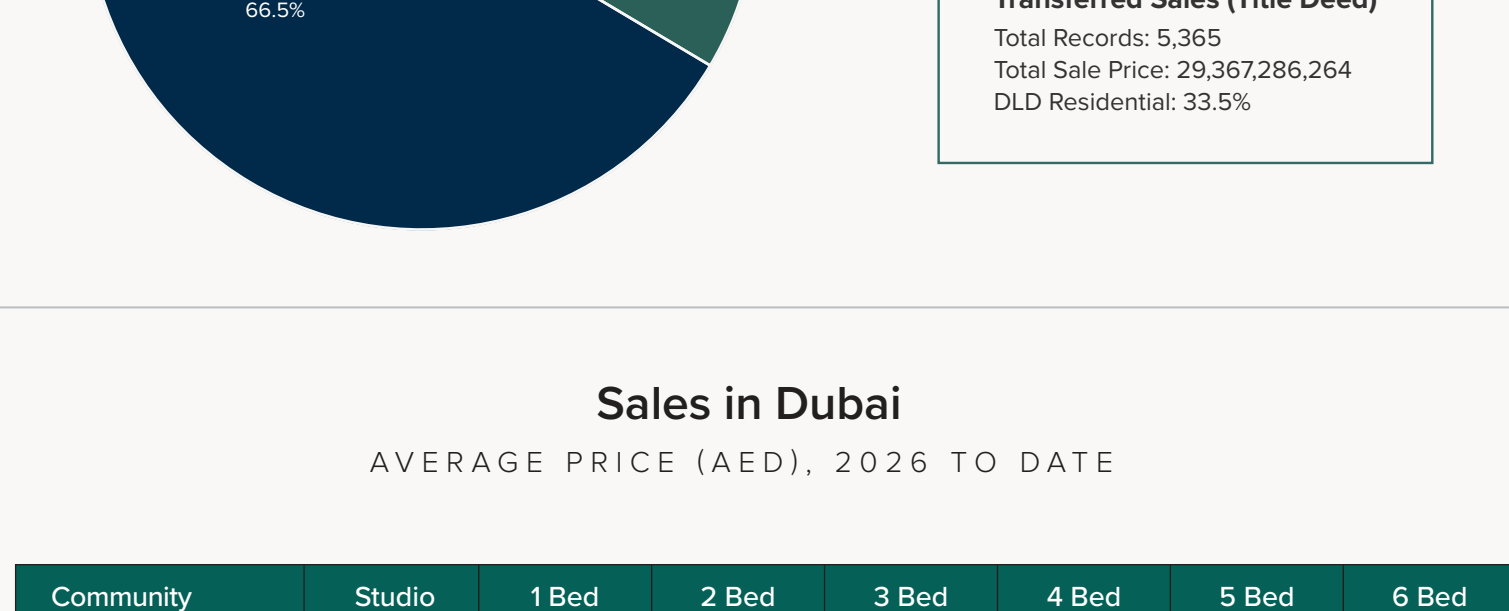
66.5%

Transferred Sales (Title Deed)
Total Records: 5,365
Total Sale Price: 29,367,286,264
DLD Residential: 33.5%

Sales in Dubai

AVERAGE PRICE (AED), 2026 TO DATE

| Community | Studio | 1 Bed | 2 Bed | 3 Bed | 4 Bed | 5 Bed | 6 Bed |
|---|---|---|---|---|---|---|---|